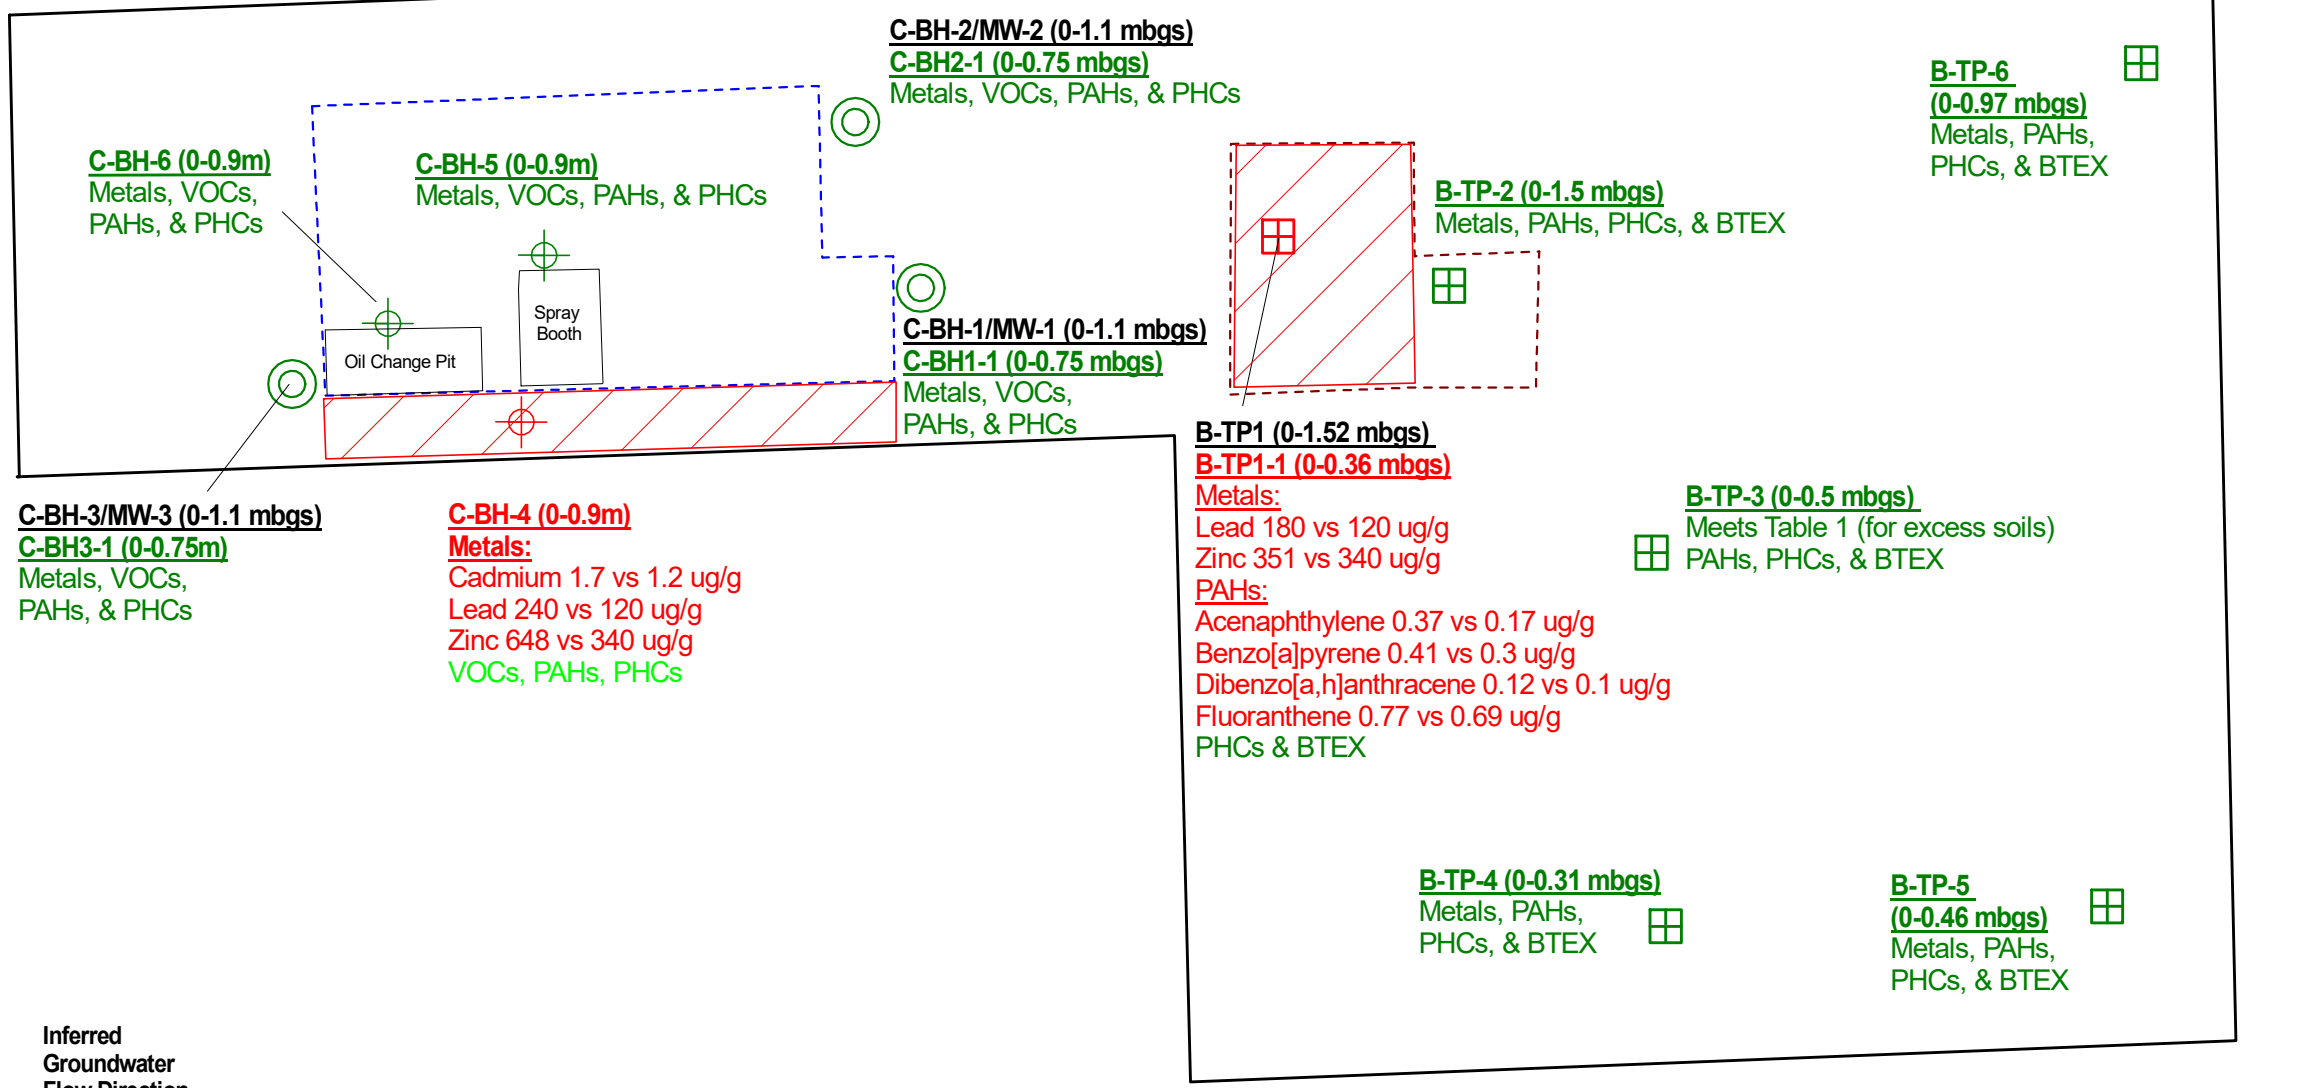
C-BH-2/MW-2 (0-1.1 mbgs)
C-BH2-1 (0-0.75 mbgs)
Metals, VOCs, PAHs, & PHCs

B-TP-6
(0-0.97 mbgs)
Metals, PAHs, PHCs, & BTEX

C-BH-6 (0-0.9m)
Metals, VOCs, PAHs, & PHCs

C-BH-5 (0-0.9m)
Metals, VOCs, PAHs, & PHCs

B-TP-2 (0-1.5 mbgs)
Metals, PAHs, PHCs, & BTEX

Spray Booth

Oil Change Pit

C-BH-1/MW-1 (0-1.1 mbgs)
C-BH1-1 (0-0.75 mbgs)
Metals, VOCs, PAHs, & PHCs

B-TP1 (0-1.52 mbgs)
B-TP1-1 (0-0.36 mbgs)
Metals:
Lead 180 vs 120 ug/g
Zinc 351 vs 340 ug/g
PAHs:
Acenaphthylene 0.37 vs 0.17 ug/g
Benzo[a]pyrene 0.41 vs 0.3 ug/g
Dibenzo[a,h]anthracene 0.12 vs 0.1 ug/g
Fluoranthene 0.77 vs 0.69 ug/g
PHCs & BTEX

C-BH-3/MW-3 (0-1.1 mbgs)
C-BH3-1 (0-0.75m)
Metals, VOCs, PAHs, & PHCs

C-BH-4 (0-0.9m)
Metals:
Cadmium 1.7 vs 1.2 ug/g
Lead 240 vs 120 ug/g
Zinc 648 vs 340 ug/g
VOCs, PAHs, PHCs

B-TP-3 (0-0.5 mbgs)
Meets Table 1 (for excess soils)
PAHs, PHCs, & BTEX

B-TP-4 (0-0.31 mbgs)
Metals, PAHs, PHCs, & BTEX

B-TP-5
(0-0.46 mbgs)
Metals, PAHs, PHCs, & BTEX

Inferred
Groundwater
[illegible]